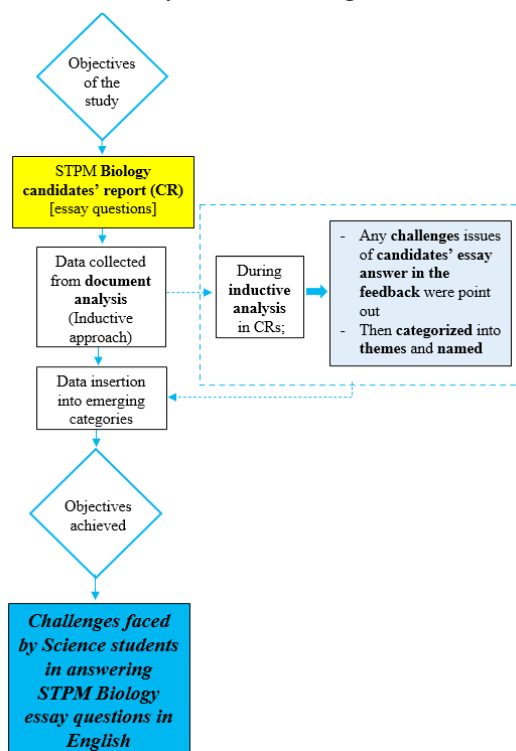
Objectives of the study

STPM Biology candidates' report (CR) [essay questions]

Data collected from document analysis (Inductive approach)

During inductive analysis in CRs;

- Any challenges issues of candidates' essay answer in the feedback were point out
- Then categorized into themes and named

Data insertion into emerging categories

Objectives achieved

Challenges faced by Science students in answering STPM Biology essay questions in English